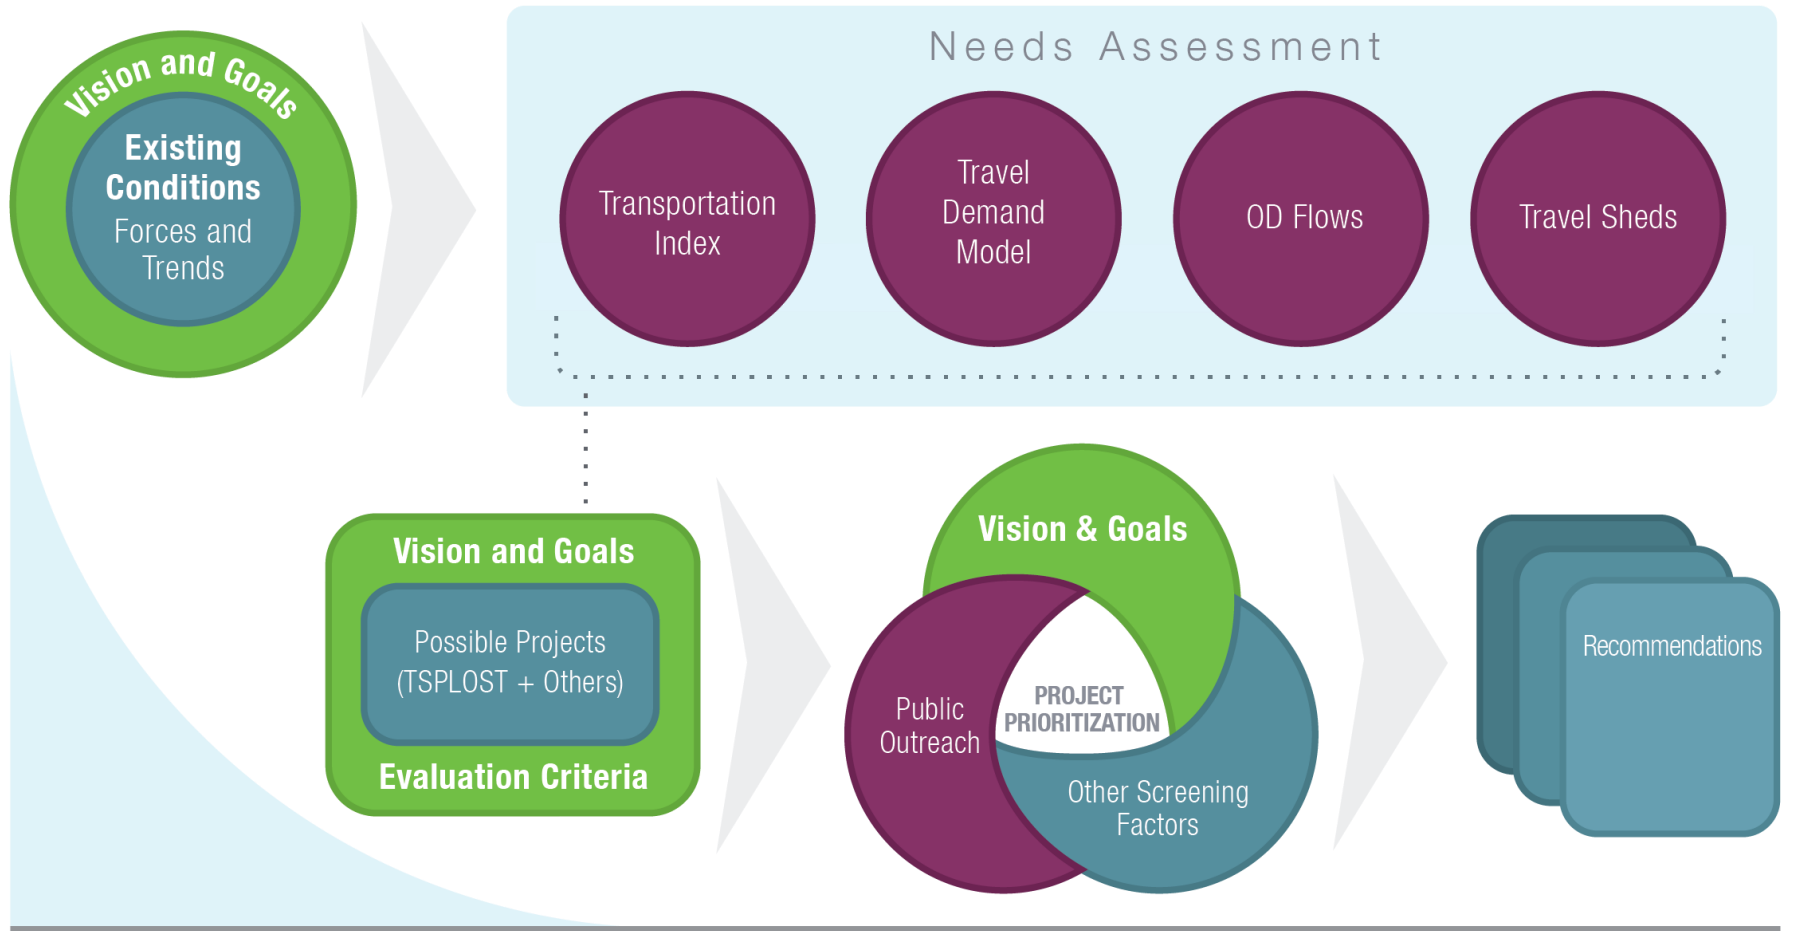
Vision and Goals

Existing Conditions

Forces and Trends

Needs Assessment

Transportation Index

Travel Demand Model

OD Flows

Travel Sheds

Vision and Goals

Possible Projects (TSPLOST + Others)

Evaluation Criteria

Vision & Goals

Public Outreach

PROJECT PRIORITIZATION

Other Screening Factors

Recommendations